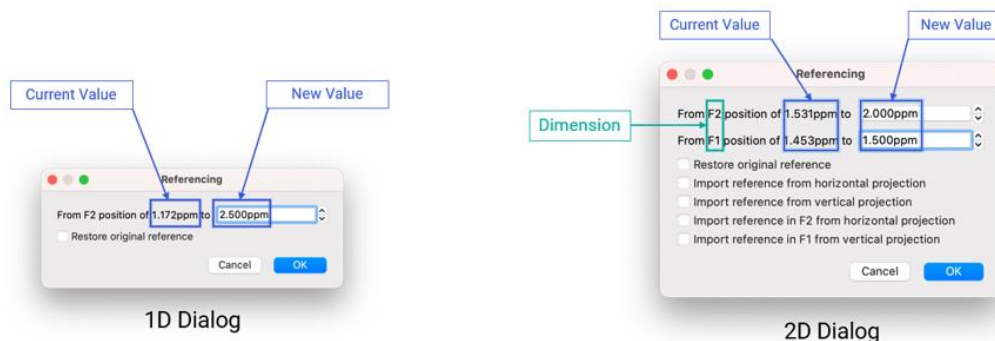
Current Value

New Value

Referencing

From F2 position of 1.172ppm to 2.500ppm

Restore original reference

Cancel

OK

1D Dialog

Current Value

New Value

Referencing

Dimension

From F2 position of 1.531ppm to 2.000ppm

From F1 position of 1.453ppm to 1.500ppm

Restore original reference

Import reference from horizontal projection

Import reference from vertical projection

Import reference in F2 from horizontal projection

Import reference in F1 from vertical projection

Cancel

OK

2D Dialog